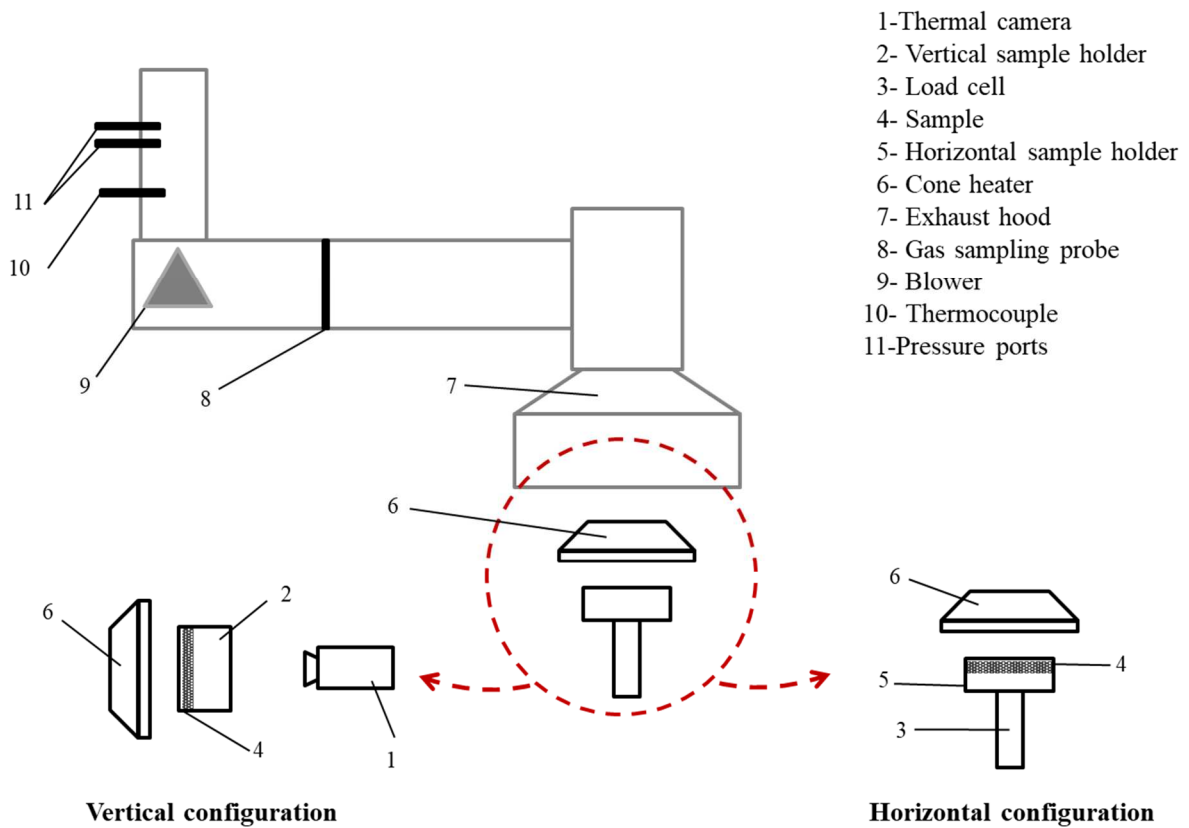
1-Thermal camera
2- Vertical sample holder
3- Load cell
4- Sample
5- Horizontal sample holder
6- Cone heater
7- Exhaust hood
8- Gas sampling probe
9- Blower
10- Thermocouple
11-Pressure ports

11
10
9
8
7
6
6
2
4
1
6
4
5
3

Vertical configuration

Horizontal configuration